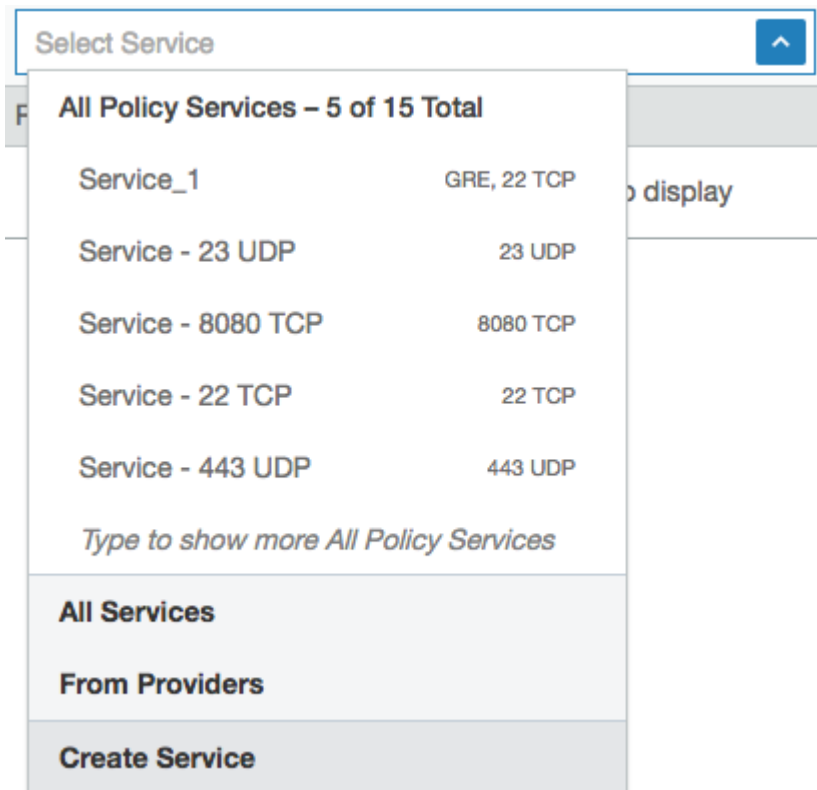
Select Service

All Policy Services – 5 of 15 Total

Service_1 GRE, 22 TCP

Service - 23 UDP 23 UDP

Service - 8080 TCP 8080 TCP

Service - 22 TCP 22 TCP

Service - 443 UDP 443 UDP

Type to show more All Policy Services

All Services

From Providers

Create Service

F

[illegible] display